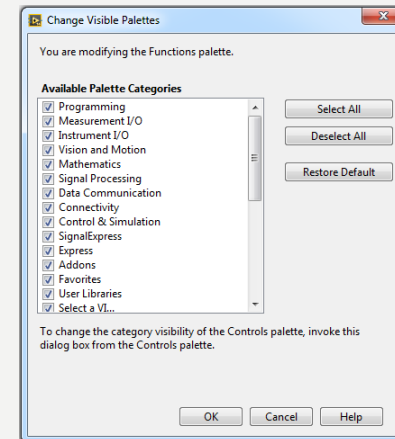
Change Visible Palettes

You are modifying the Functions palette.

Available Palette Categories

Programming
Measurement I/O
Instrument I/O
Vision and Motion
Mathematics
Signal Processing
Data Communication
Connectivity
Control & Simulation
SignalExpress
Express
Addons
Favorites
User Libraries
Select a VI...

Select All

Deselect All

Restore Default

To change the category visibility of the Controls palette, invoke this dialog box from the Controls palette.

OK

Cancel

Help